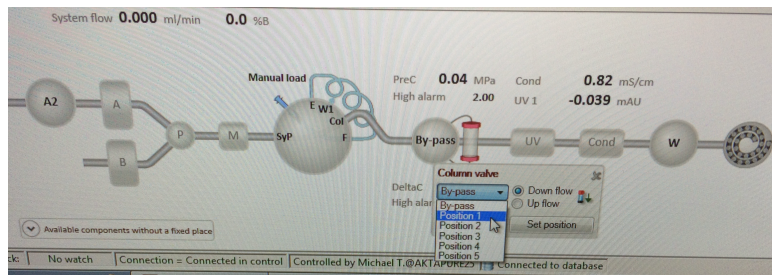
System flow 0.000 ml/min 0.0 %B

Manual load

A2

A

B

P

M

E W1 Col SyP F

PreC 0.04 MPa
High alarm 2.00

Cond 0.82 mS/cm
UV 1 -0.039 mAU

By-pass

UV

Cond

W

DeltaC
High alar

Column valve

By-pass
By-pass
Position 1
Position 2
Position 3
Position 4
Position 5

Down flow
Up flow

Set position

Available components without a fixed place

ck: No watch Connection = Connected in control Controlled by Michael T.@AKTAPURE25 Connected to database